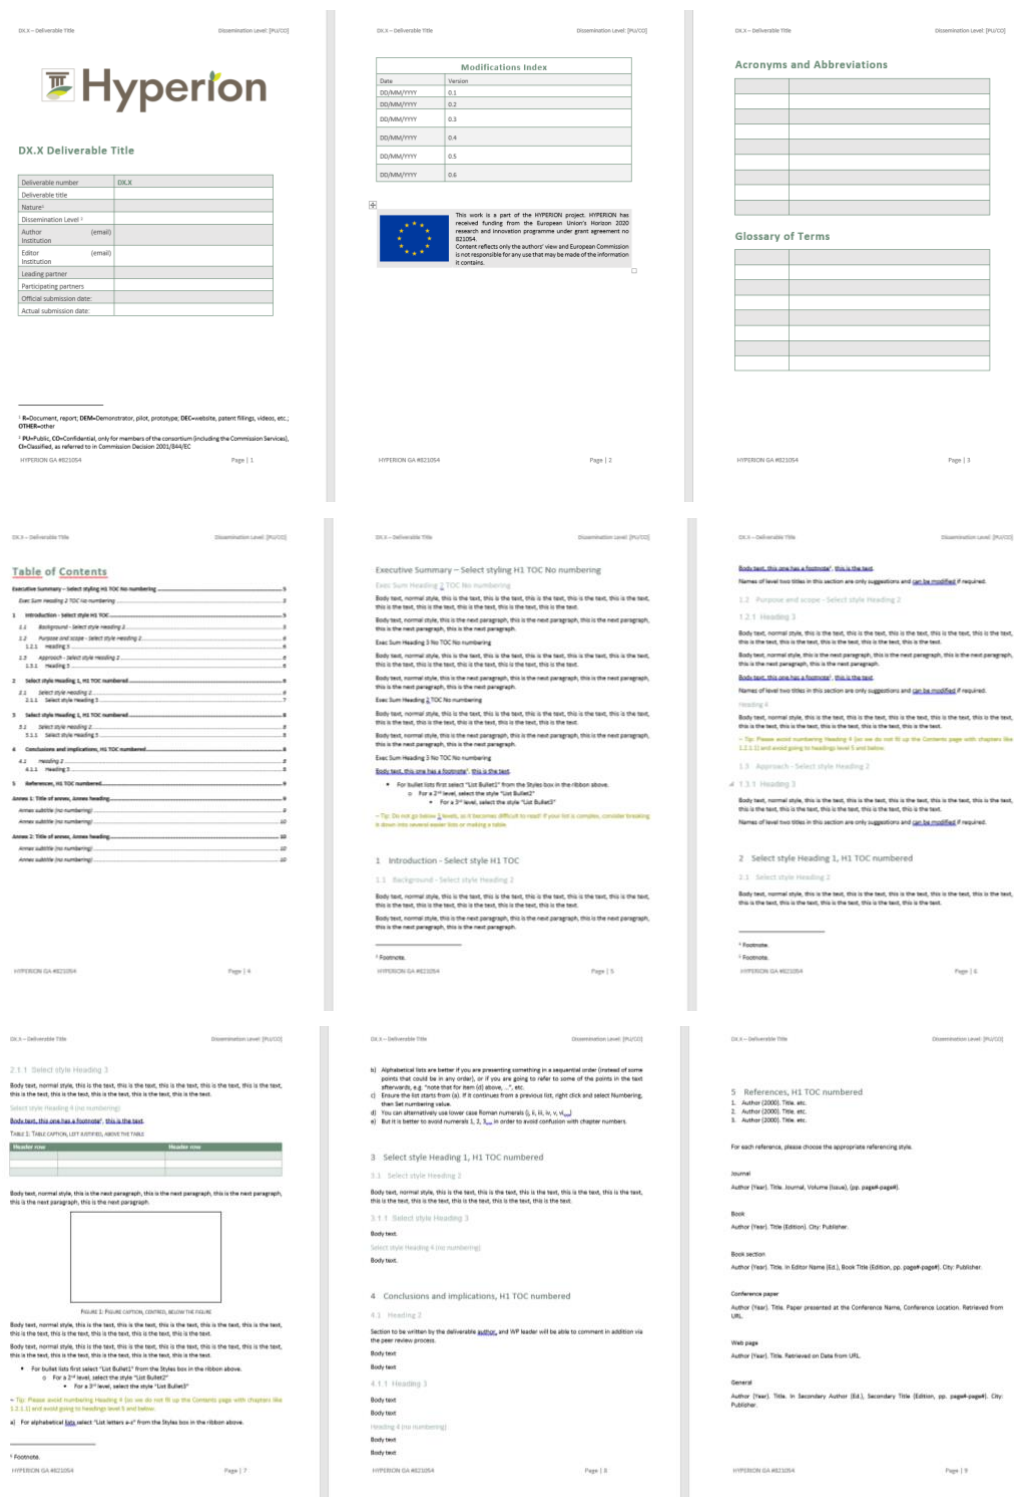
DX.X – Deliverable Title Dissemination Level: [PU/CO]

Hyperion

DX.X Deliverable Title

| Deliverable number | DX.X |
|---|---|
| Deliverable title | |
| Nature¹ | |
| Dissemination Level ² | |
| Author (email) Institution | |
| Editor (email) Institution | |
| Leading partner | |
| Participating partners | |
| Official submission date: | |
| Actual submission date: | |

¹ R=Document, report; DEM=Demonstrator, pilot, prototype; DEC=website, patent fillings, videos, etc.; OTHER=other

² PU=Public, CO=Confidential, only for members of the consortium (including the Commission Services), CI=Classified, as referred to in Commission Decision 2001/844/EC

HYPERION GA #821054 Page | 1

DX.X – Deliverable Title Dissemination Level: [PU/CO]

Modifications Index

| Date | Version |
|---|---|
| DD/MM/YYYY | 0.1 |
| DD/MM/YYYY | 0.2 |
| DD/MM/YYYY | 0.3 |
| DD/MM/YYYY | 0.4 |
| DD/MM/YYYY | 0.5 |
| DD/MM/YYYY | 0.6 |

This work is a part of the HYPERION project. HYPERION has received funding from the European Union's Horizon 2020 research and innovation programme under grant agreement no 821054.
Content reflects only the authors' view and European Commission is not responsible for any use that may be made of the information it contains.

HYPERION GA #821054 Page | 2

DX.X – Deliverable Title Dissemination Level: [PU/CO]

Acronyms and Abbreviations

Glossary of Terms

HYPERION GA #821054 Page | 3

DX.X – Deliverable Title Dissemination Level: [PU/CO]

Table of Contents

Executive summary – Select styling H1 TOC No numbering 3
Exec Sum Heading 2 TOC no numbering 3
1 Introduction - Select style H1 TOC 5
1.1 Background - Select style Heading 2 5
1.2 Purpose and scope - Select style Heading 2 6
1.2.1 Heading 3 6
1.3 Approach - Select style Heading 2 6
1.3.1 Heading 3 6
2 Select style Heading 1, H1 TOC numbered 6
2.1 Select style Heading 2 6
2.1.1 Select style Heading 3 7
3 Select style Heading 1, H1 TOC numbered 8
3.1 Select style Heading 2 8
3.1.1 Select style Heading 3 8
4 Conclusions and implications, H1 TOC numbered 8
4.1 Heading 2 8
4.1.1 Heading 3 8
5 References, H1 TOC numbered 9
Annex 1: Title of annex, Annex heading 9
Annex subtitle (no numbering) 9
Annex subtitle (no numbering) 10
Annex 2: Title of annex, Annex heading 10
Annex subtitle (no numbering) 10
Annex subtitle (no numbering) 10

HYPERION GA #821054 Page | 4

DX.X – Deliverable Title Dissemination Level: [PU/CO]

Executive Summary – Select styling H1 TOC No numbering

Exec Sum Heading 2 TOC No numbering

Body text, normal style, this is the text, this is the text, this is the text, this is the text, this is the text, this is the text, this is the text, this is the text, this is the text, this is the text.

Body text, normal style, this is the next paragraph, this is the next paragraph, this is the next paragraph, this is the next paragraph, this is the next paragraph.

Exec Sum Heading 3 No TOC No numbering

Body text, normal style, this is the text, this is the text, this is the text, this is the text, this is the text, this is the text, this is the text, this is the text, this is the text, this is the text.

Body text, normal style, this is the next paragraph, this is the next paragraph, this is the next paragraph, this is the next paragraph, this is the next paragraph.

Exec Sum Heading 2 TOC No numbering

Body text, normal style, this is the text, this is the text, this is the text, this is the text, this is the text, this is the text, this is the text, this is the text, this is the text, this is the text.

Body text, normal style, this is the next paragraph, this is the next paragraph, this is the next paragraph, this is the next paragraph, this is the next paragraph.

Exec Sum Heading 3 No TOC No numbering

Body text, this one has a footnote¹, this is the text.

• For bullet lists first select "List Bullet1" from the Styles box in the ribbon above.
o For a 2nd level, select the style "List Bullet2"
▪ For a 3rd level, select the style "List Bullet3"

→ Tip: Do not go below 3 levels, as it becomes difficult to read! If your list is complex, consider breaking it down into several easier lists or making a table.

1 Introduction - Select style H1 TOC

1.1 Background - Select style Heading 2

Body text, normal style, this is the text, this is the text, this is the text, this is the text, this is the text, this is the text, this is the text, this is the text, this is the text, this is the text.

Body text, normal style, this is the next paragraph, this is the next paragraph, this is the next paragraph, this is the next paragraph, this is the next paragraph.

¹ Footnote.

HYPERION GA #821054 Page | 5

DX.X – Deliverable Title Dissemination Level: [PU/CO]

Body text, this one has a footnote², this is the text.

Names of level two titles in this section are only suggestions and can be modified if required.

1.2 Purpose and scope - Select style Heading 2

1.2.1 Heading 3

Body text, normal style, this is the text, this is the text, this is the text, this is the text, this is the text, this is the text, this is the text, this is the text, this is the text, this is the text.

Body text, normal style, this is the next paragraph, this is the next paragraph, this is the next paragraph, this is the next paragraph, this is the next paragraph.

Body text, this one has a footnote³, this is the text.

Names of level two titles in this section are only suggestions and can be modified if required.

Heading 4

Body text, normal style, this is the text, this is the text, this is the text, this is the text, this is the text, this is the text, this is the text, this is the text, this is the text, this is the text.

→ Tip: Please avoid numbering Heading 4 (as we do not fit up the Contents page with chapters like 1.2.1.1) and avoid going to headings level 5 and below.

1.3 Approach - Select style Heading 2

1.3.1 Heading 3

Body text, normal style, this is the text, this is the text, this is the text, this is the text, this is the text, this is the text, this is the text, this is the text, this is the text, this is the text.

Names of level two titles in this section are only suggestions and can be modified if required.

2 Select style Heading 1, H1 TOC numbered

2.1 Select style Heading 2

Body text, normal style, this is the text, this is the text, this is the text, this is the text, this is the text, this is the text, this is the text, this is the text, this is the text, this is the text.

² Footnote.
³ Footnote.

HYPERION GA #821054 Page | 6

DX.X – Deliverable Title Dissemination Level: [PU/CO]

2.1.1 Select style Heading 3

Body text, normal style, this is the text, this is the text, this is the text, this is the text, this is the text, this is the text, this is the text, this is the text, this is the text, this is the text.

Select style Heading 4 (no numbering)

Body text, this one has a footnote⁴, this is the text.

TABLE 1: TABLE CAPTION, LEFT JUSTIFIED, ABOVE THE TABLE

| Header row | Header row |
|---|---|
| | |
| | |

Body text, normal style, this is the next paragraph, this is the next paragraph, this is the next paragraph, this is the next paragraph, this is the next paragraph.

FIGURE 1: FIGURE CAPTION, CENTRED, BELOW THE FIGURE

Body text, normal style, this is the text, this is the text, this is the text, this is the text, this is the text, this is the text, this is the text, this is the text, this is the text, this is the text.

Body text, normal style, this is the text, this is the text, this is the text, this is the text, this is the text, this is the text, this is the text, this is the text, this is the text, this is the text.

• For bullet lists first select "List Bullet1" from the Styles box in the ribbon above.
o For a 2nd level, select the style "List Bullet2"
▪ For a 3rd level, select the style "List Bullet3"

→ Tip: Please avoid numbering Heading 4 (as we do not fit up the Contents page with chapters like 1.2.1.1) and avoid going to headings level 5 and below.

a) For alphabetical lists select "List letters a-c" from the Styles box in the ribbon above.

⁴ Footnote.

HYPERION GA #821054 Page | 7

DX.X – Deliverable Title Dissemination Level: [PU/CO]

b) Alphabetical lists are better if you are presenting something in a sequential order (instead of some points that could be in any order), or if you are going to refer to some of the points in the text afterwards, e.g. "note that for item (d) above, ...", etc.
c) Ensure the list starts from (a). If it continues from a previous list, right click and select Numbering, then Set numbering value.
d) You can alternatively use lower case Roman numerals (i, ii, iii, iv, v, vi...)
e) But it is better to avoid numerals 1, 2, 3... in order to avoid confusion with chapter numbers.

3 Select style Heading 1, H1 TOC numbered

3.1 Select style Heading 2

Body text, normal style, this is the text, this is the text, this is the text, this is the text, this is the text, this is the text, this is the text, this is the text, this is the text, this is the text.

3.1.1 Select style Heading 3

Body text

Select style Heading 4 (no numbering)

Body text.

4 Conclusions and implications, H1 TOC numbered

4.1 Heading 2

Section to be written by the deliverable author, and WP leader will be able to comment in addition via the peer review process.

Body text

Body text

4.1.1 Heading 3

Body text

Body text

Heading 4 (no numbering)

Body text

Body text

HYPERION GA #821054 Page | 8

DX.X – Deliverable Title Dissemination Level: [PU/CO]

5 References, H1 TOC numbered
1. Author (2000). Title. etc.
2. Author (2000). Title. etc.
3. Author (2000). Title. etc.

For each reference, please choose the appropriate referencing style.

Journal

Author (Year). Title. Journal, Volume (Issue), (pp. page#-page#).

Book

Author (Year). Title (Edition). City: Publisher.

Book section

Author (Year). Title. In Editor Name (Ed.), Book Title (Edition, pp. page#-page#). City: Publisher.

Conference paper

Author (Year). Title. Paper presented at the Conference Name, Conference Location. Retrieved from URL.

Web page

Author (Year). Title. Retrieved on Date from URL.

General

Author (Year). Title. In Secondary Author (Ed.), Secondary Title (Edition, pp. page#-page#). City: Publisher.

HYPERION GA #821054 Page | 9